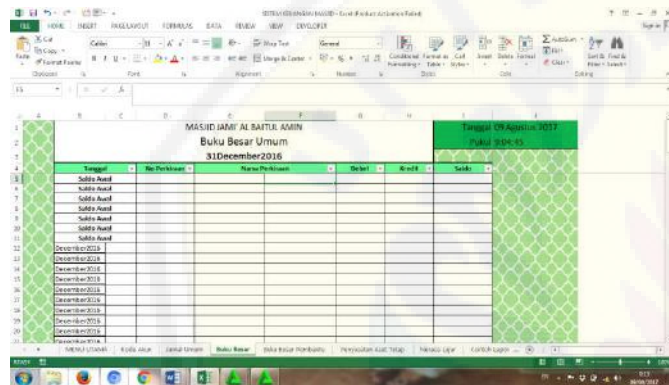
SISTEM KEUANGAN MASJID - Excel (Product Activation Failed)

FILE HOME INSERT PAGE LAYOUT FORMULAS DATA REVIEW VIEW DEVELOPER

Cut
Copy
Format Painter
Clipboard
Calibri
Font
Wrap Text
Merge & Center
Alignment
General
Number
Conditional Formatting
Format as Table
Cell Styles
Styles
Insert
Delete
Format
Cells
AutoSum
Fill
Clear
Sort & Filter
Find & Select
Editing

I5

MASJID JAMI' AL BAITUL AMIN
Buku Besar Umum
31December2016

Tanggal 09 Agustus 2017
Pukul 8:04:45

| Tanggal | No Perkiraan | Nama Perkiraan | Debet | Kredit | Saldo |
|---|---|---|---|---|---|
| Saldo Awal | | | | | |
| Saldo Awal | | | | | |
| Saldo Awal | | | | | |
| Saldo Awal | | | | | |
| Saldo Awal | | | | | |
| Saldo Awal | | | | | |
| Saldo Awal | | | | | |
| December2016 | | | | | |
| December2016 | | | | | |
| December2016 | | | | | |
| December2016 | | | | | |
| December2016 | | | | | |
| December2016 | | | | | |
| December2016 | | | | | |
| December2016 | | | | | |
| December2016 | | | | | |

MENU UTAMA | Kode Akun | Jurnal Umum | Buku Besar | Buku Besar Pembantu | Penyusutan Aset Tetap | Neraca Lajur | Contoh Lapor ...

READY